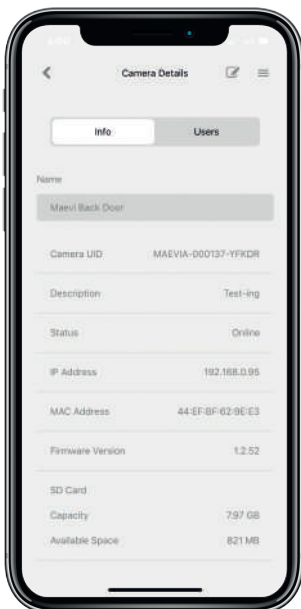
Camera Details

Info

Users

Name

Maevi Back Door

Camera UID

MAEVIA-000137-YFKDR

Description

Test-ing

Status

Online

IP Address

192.168.0.95

MAC Address

44:EF:BF:62:9E:E3

Firmware Version

1.2.52

SD Card

Capacity

7.97 GB

Available Space

821 MB